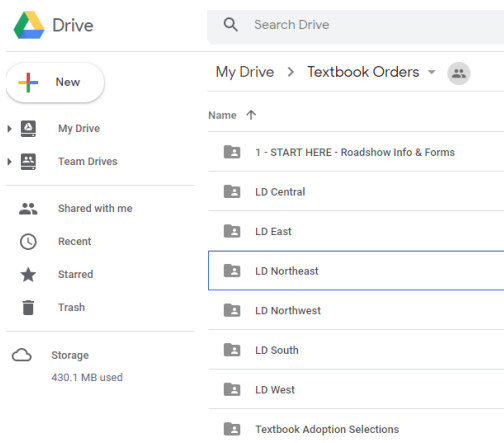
Drive

Search Drive

New

My Drive

Team Drives

Shared with me

Recent

Starred

Trash

Storage

430.1 MB used

My Drive > Textbook Orders

Name ↑

1 - START HERE - Roadshow Info & Forms

LD Central

LD East

LD Northeast

LD Northwest

LD South

LD West

Textbook Adoption Selections